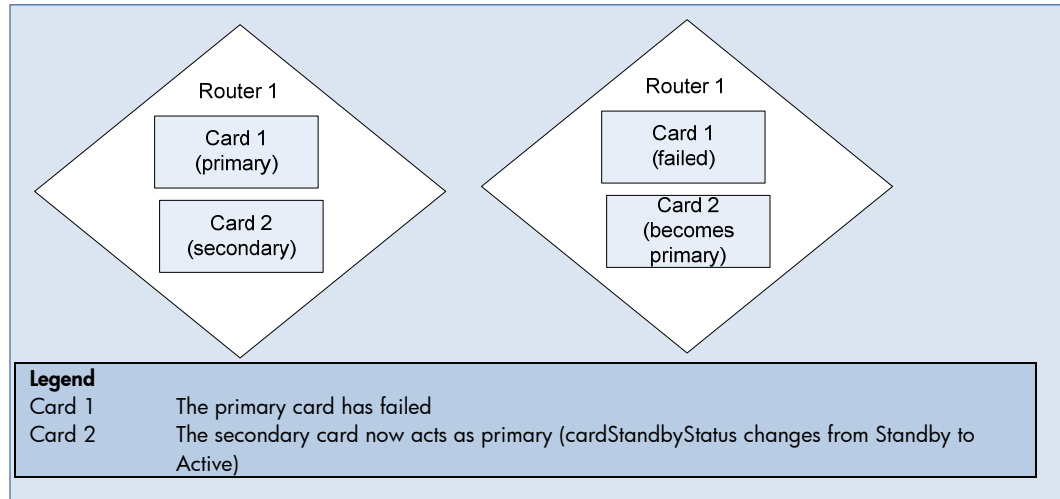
Router 1

Card 1 (primary)

Card 2 (secondary)

Router 1

Card 1 (failed)

Card 2 (becomes primary)

| Legend | |
|---|---|
| Card 1 | The primary card has failed |
| Card 2 | The secondary card now acts as primary (cardStandbyStatus changes from Standby to Active) |